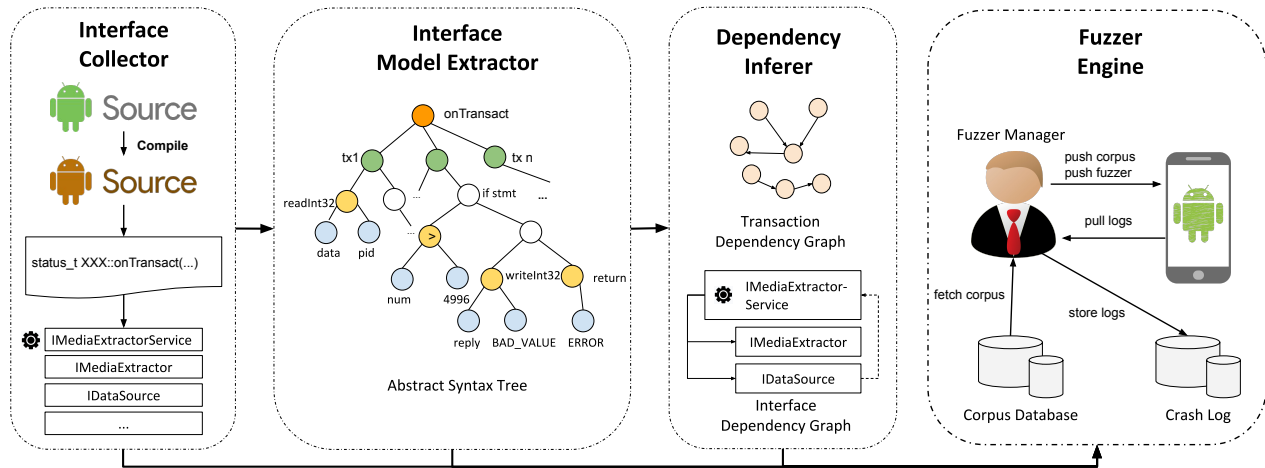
Interface Collector

Source

Compile

Source

status_t XXX::onTransact(...)

IMediaExtractorService
IMediaExtractor
IDataSource
...

Interface Model Extractor

onTransact
tx1
tx n
...
readInt32
if stmt
...
...
>
data
pid
num
4996
writeInt32
return
reply
BAD_VALUE
ERROR

Abstract Syntax Tree

Dependency Inferer

Transaction Dependency Graph

IMediaExtractor-Service
IMediaExtractor
IDataSource

Interface Dependency Graph

Fuzzer Engine

Fuzzer Manager
push corpus
push fuzzer
pull logs
fetch corpus
store logs
Corpus Database
Crash Log